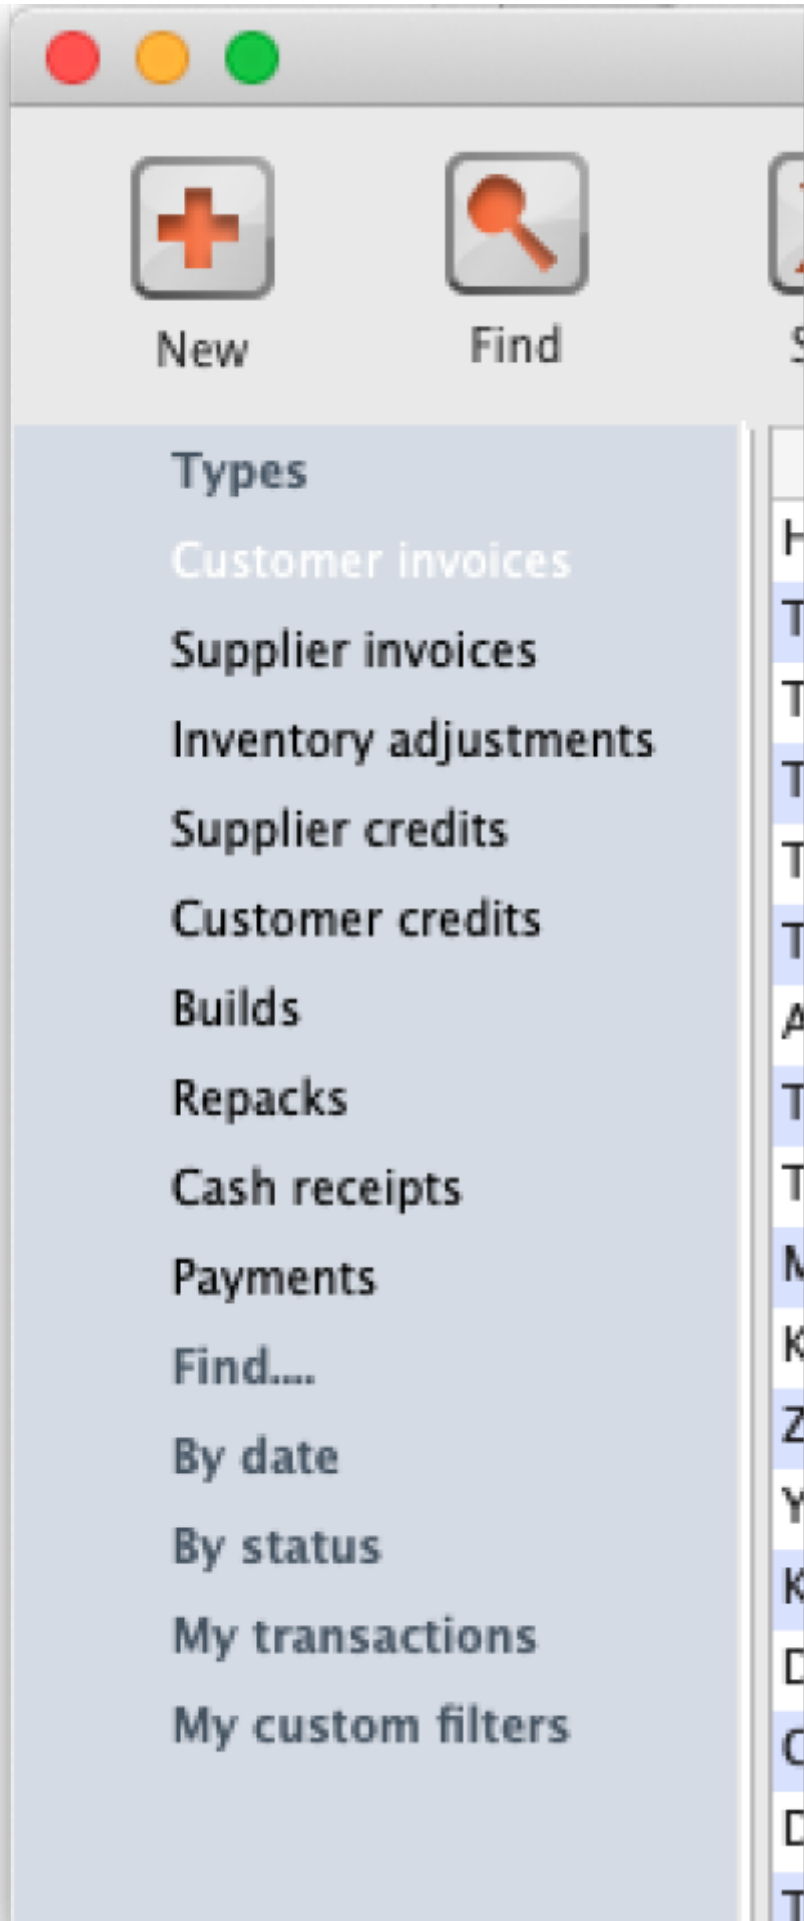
New

Find

Types

Customer invoices

Supplier invoices

Inventory adjustments

Supplier credits

Customer credits

Builds

Repacks

Cash receipts

Payments

Find....

By date

By status

My transactions

My custom filters